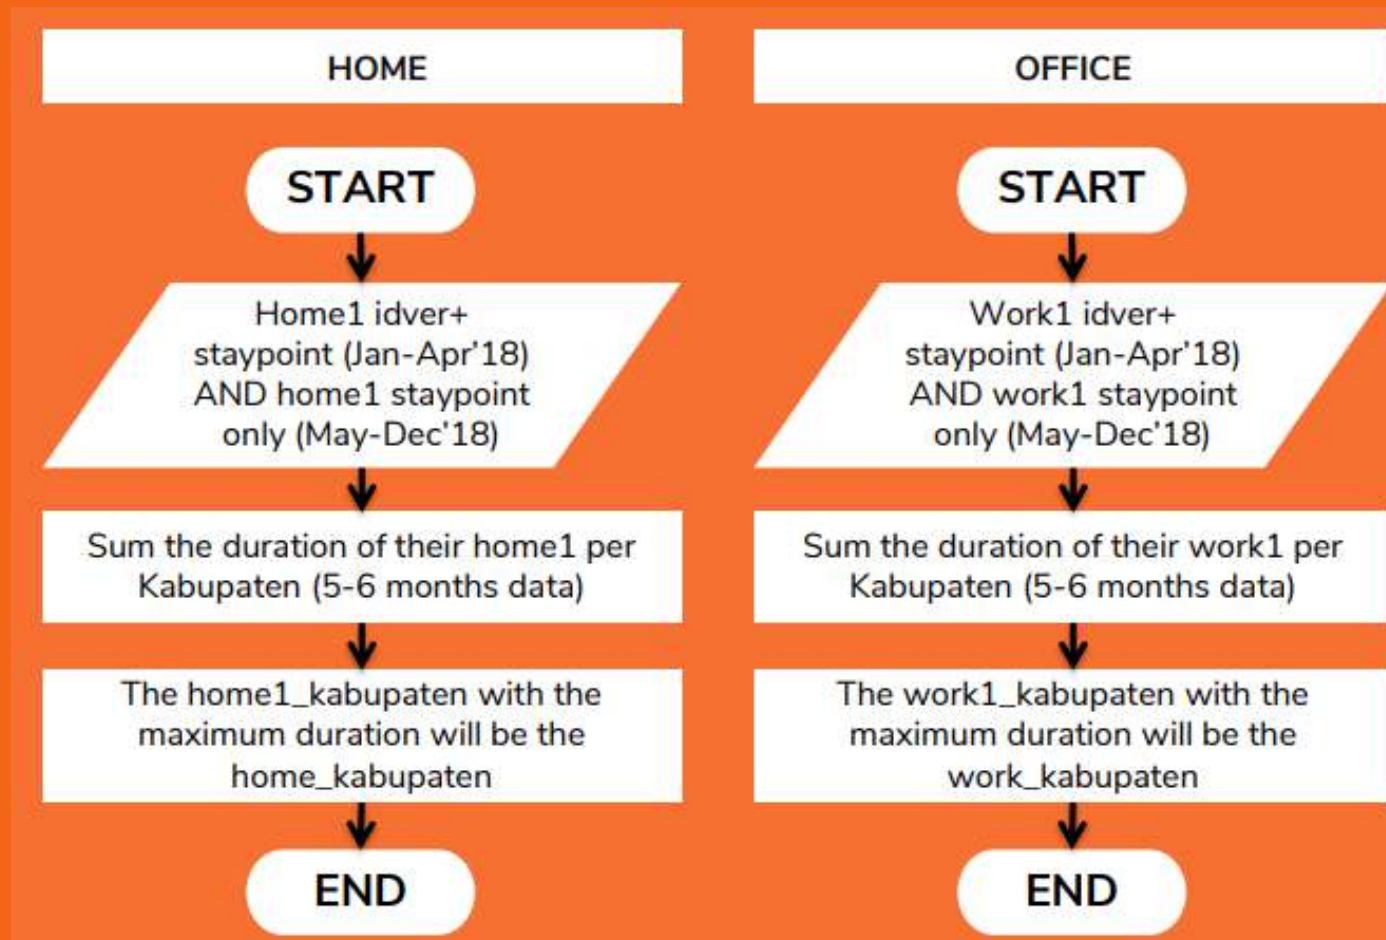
HOME

START

Home1 idver+ staypoint (Jan-Apr'18) AND home1 staypoint only (May-Dec'18)

Sum the duration of their home1 per Kabupaten (5-6 months data)

The home1_kabupaten with the maximum duration will be the home_kabupaten

END

OFFICE

START

Work1 idver+ staypoint (Jan-Apr'18) AND work1 staypoint only (May-Dec'18)

Sum the duration of their work1 per Kabupaten (5-6 months data)

The work1_kabupaten with the maximum duration will be the work_kabupaten

END